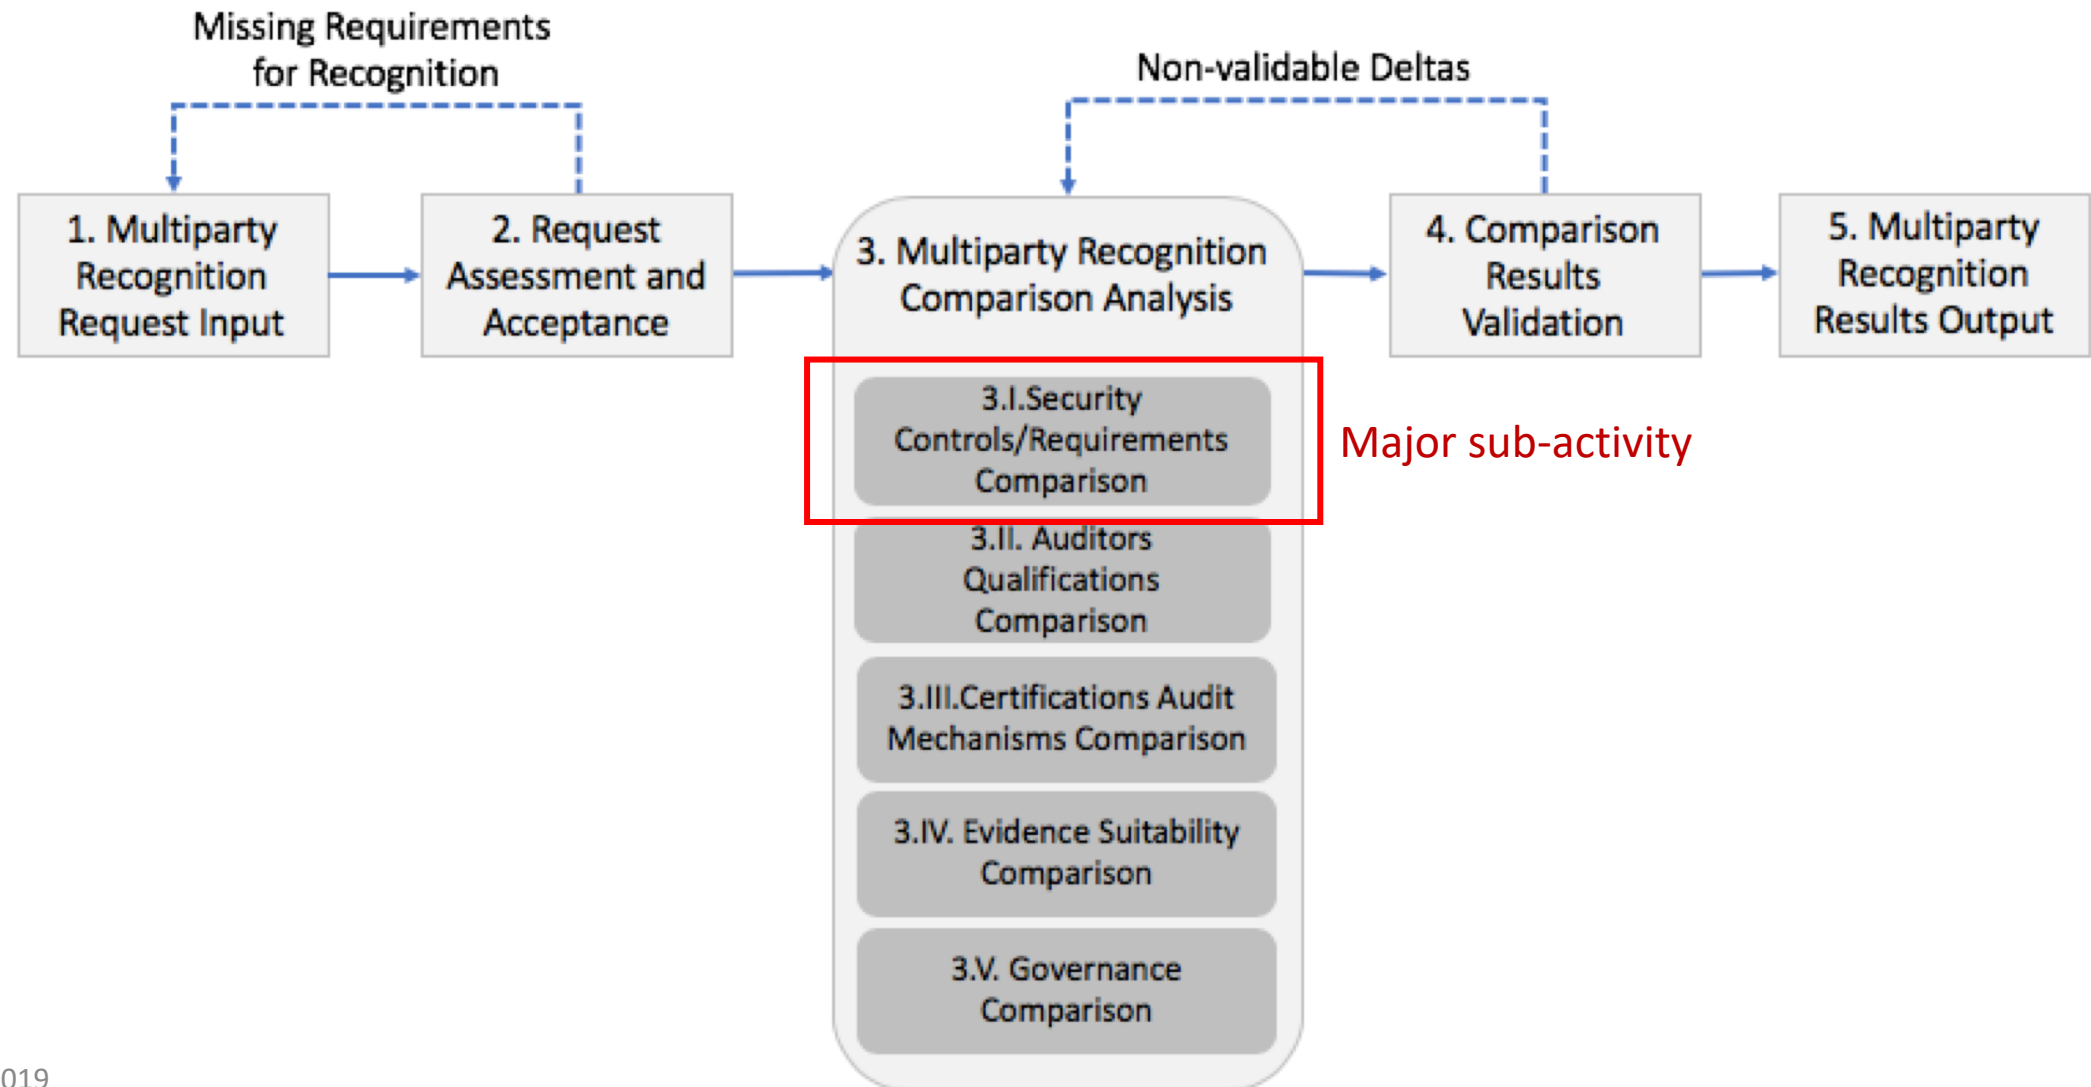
Missing Requirements for Recognition

Non-validable Deltas

1. Multiparty Recognition Request Input

2. Request Assessment and Acceptance

3. Multiparty Recognition Comparison Analysis

3.I.Security Controls/Requirements Comparison

Major sub-activity

3.II. Auditors Qualifications Comparison

3.III.Certifications Audit Mechanisms Comparison

3.IV. Evidence Suitability Comparison

3.V. Governance Comparison

4. Comparison Results Validation

5. Multiparty Recognition Results Output

019